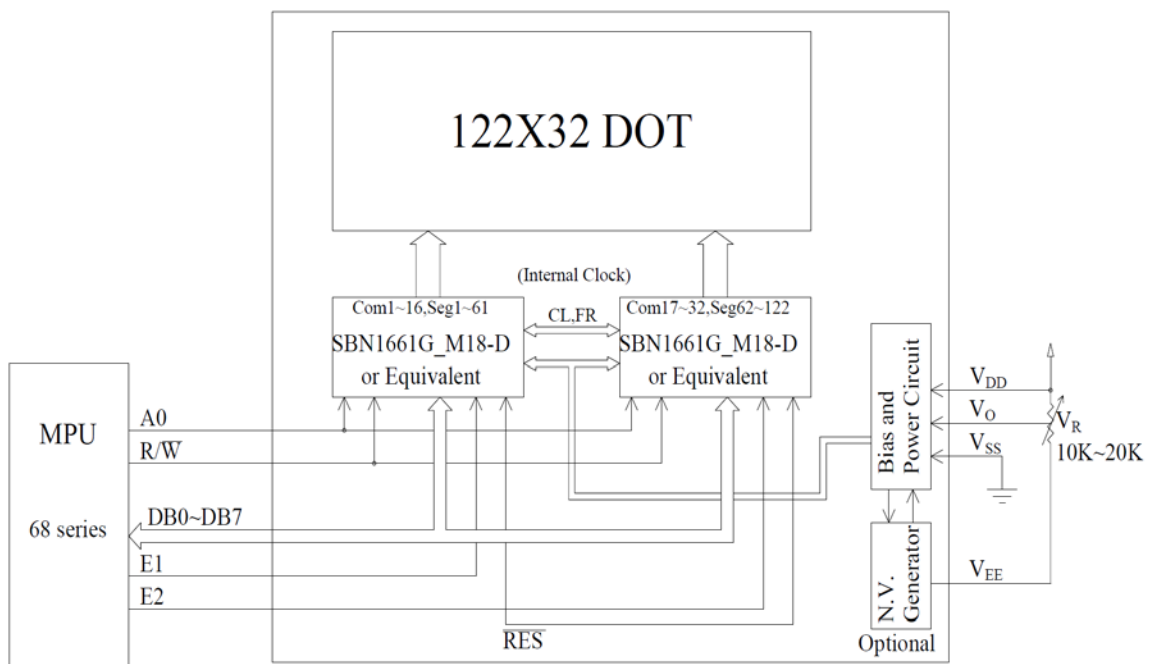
122X32 DOT

(Internal Clock)

Com1~16,Seg1~61
SBN1661G_M18-D
or Equivalent

CL,FR

Com17~32,Seg62~122
SBN1661G_M18-D
or Equivalent

MPU

68 series

A0

R/$\overline{W}$

DB0~DB7

E1

E2

$\overline{RES}$

Bias and Power Circuit

N.V. Generator

Optional

$V_{DD}$

$V_{O}$

$V_{SS}$

$V_{R}$

10K~20K

$V_{EE}$